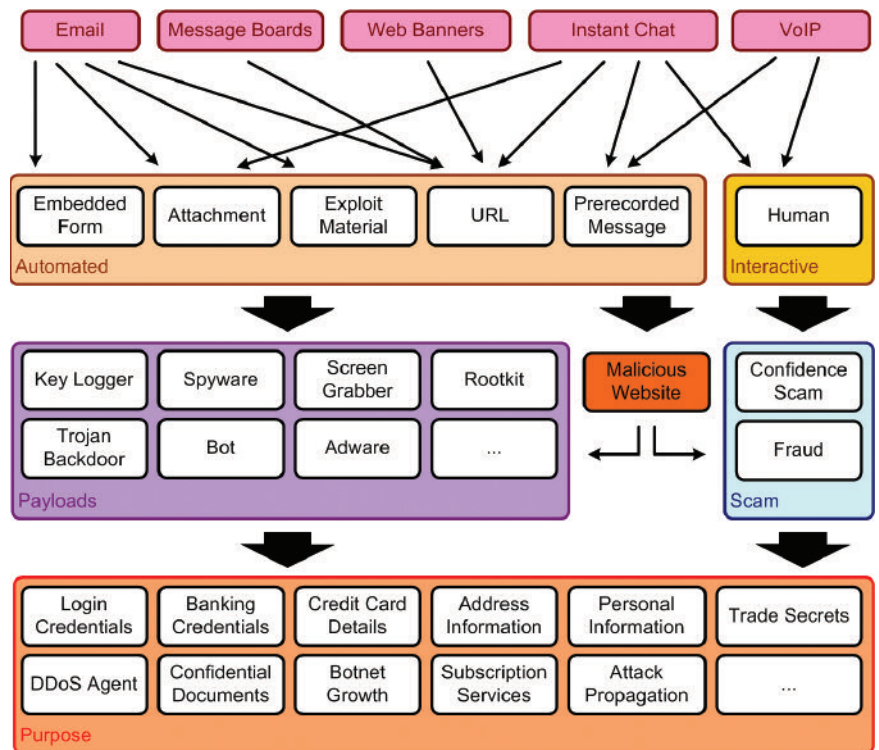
Email
Message Boards
Web Banners
Instant Chat
VoIP

Embedded Form
Attachment
Exploit Material
URL
Prerecorded Message
Automated

Human
Interactive

Key Logger
Spyware
Screen Grabber
Rootkit
Trojan Backdoor
Bot
Adware
...
Payloads

Malicious Website

Confidence Scam
Fraud
Scam

Login Credentials
Banking Credentials
Credit Card Details
Address Information
Personal Information
Trade Secrets
DDoS Agent
Confidential Documents
Botnet Growth
Subscription Services
Attack Propagation
...
Purpose